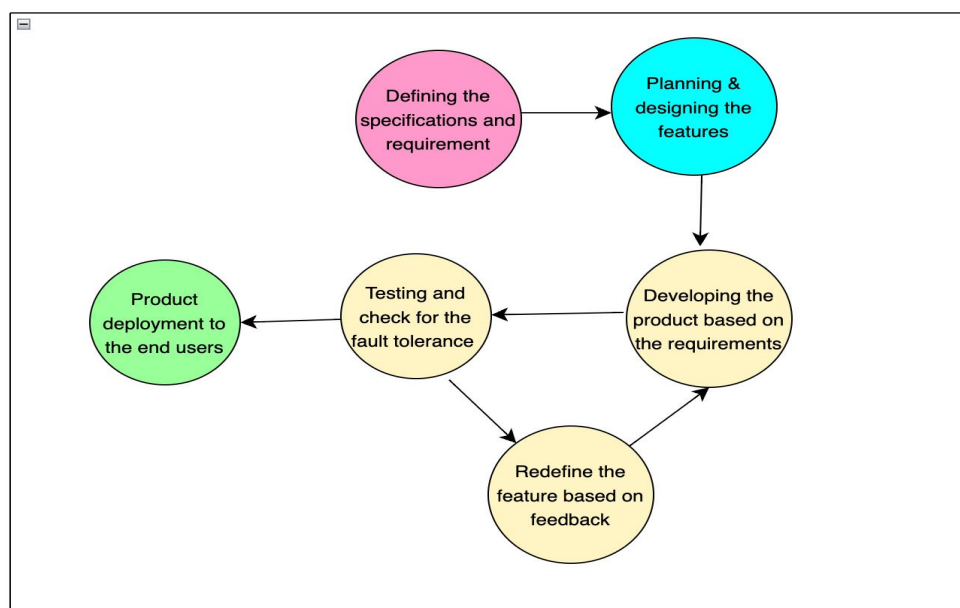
Defining the specifications and requirement

Planning & designing the features

Developing the product based on the requirements

Testing and check for the fault tolerance

Product deployment to the end users

Redefine the feature based on feedback